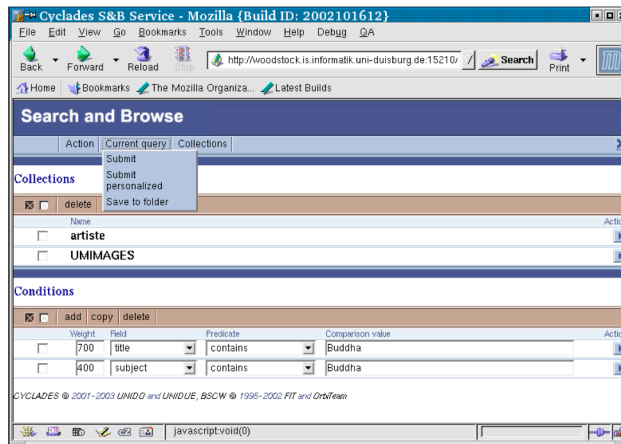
Cyclades S&B Service - Mozilla {Build ID: 2002101612}

File Edit View Go Bookmarks Tools Window Help Debug QA

Back Forward Reload Stop http://woodstock.is.informatik.uni-duisburg.de:15210/ Search Print

Home Bookmarks The Mozilla Organiza... Latest Builds

Search and Browse

Action Current query Collections

Submit
Submit personalized
Save to folder

Collections

delete

Name

Actio

artiste

UMIMAGES

Conditions

add copy delete

| | Weight | Field | Predicate | Comparison value | Actio |
|---|---|---|---|---|---|
| | 700 | title | contains | Buddha | |
| | 400 | subject | contains | Buddha | |

CYCLADES © 2001-2003 UNIDO and UNIDUE, BSCW © 1995-2002 FIT and OrbiTeam

javascript:void(0)